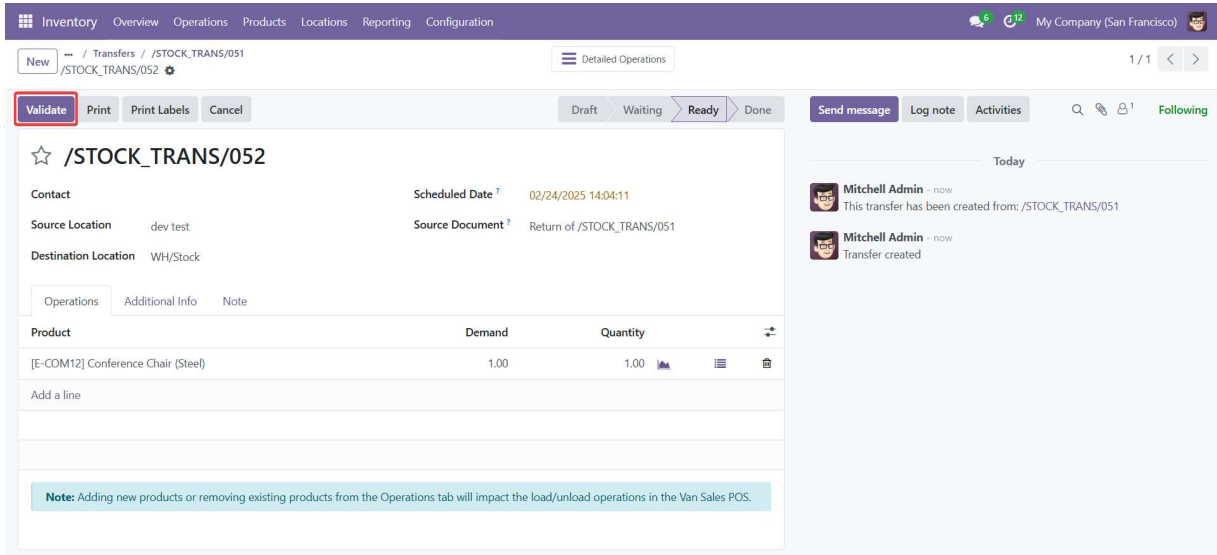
Inventory Overview Operations Products Locations Reporting Configuration

6 12 My Company (San Francisco)

New ... / Transfers / /STOCK_TRANS/051 /STOCK_TRANS/052

Detailed Operations

1 / 1 < >

Validate Print Print Labels Cancel

Draft Waiting Ready Done

Send message Log note Activities 1 Following

☆ /STOCK_TRANS/052

Contact

Source Location dev test

Destination Location WH/Stock

Scheduled Date ? 02/24/2025 14:04:11

Source Document ? Return of /STOCK_TRANS/051

Operations Additional Info Note

| Product | Demand | Quantity |
|---|---|---|
| [E-COM12] Conference Chair (Steel) | 1.00 | 1.00 |
| Add a line | | |

Note: Adding new products or removing existing products from the Operations tab will impact the load/unload operations in the Van Sales POS.

Today

Mitchell Admin - now
This transfer has been created from: /STOCK_TRANS/051

Mitchell Admin - now
Transfer created